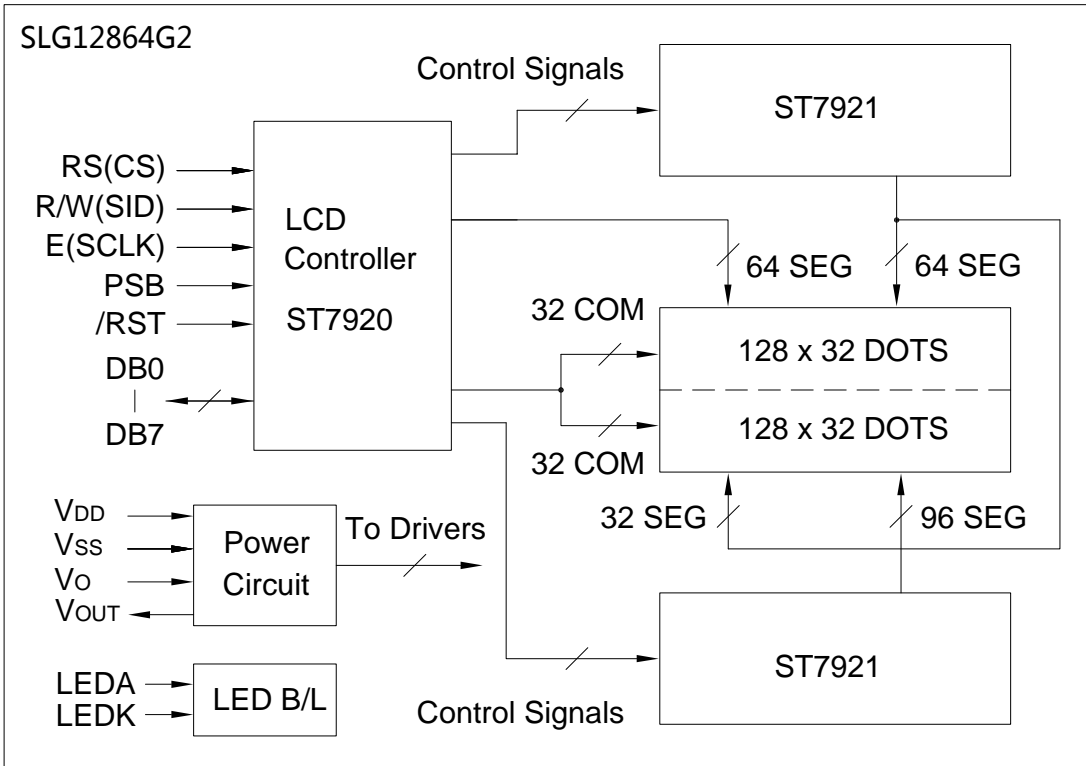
SLG12864G2

Control Signals

ST7921

RS(CS)
R/W(SID)
E(SCLK)
PSB
/RST

LCD Controller
ST7920

DB0
DB7

64 SEG
64 SEG

32 COM

128 x 32 DOTS
128 x 32 DOTS

32 COM

32 SEG
96 SEG

$V_{DD}$
$V_{SS}$
$V_O$
$V_{OUT}$

Power Circuit

To Drivers

ST7921

LEDA
LEDK

LED B/L

Control Signals